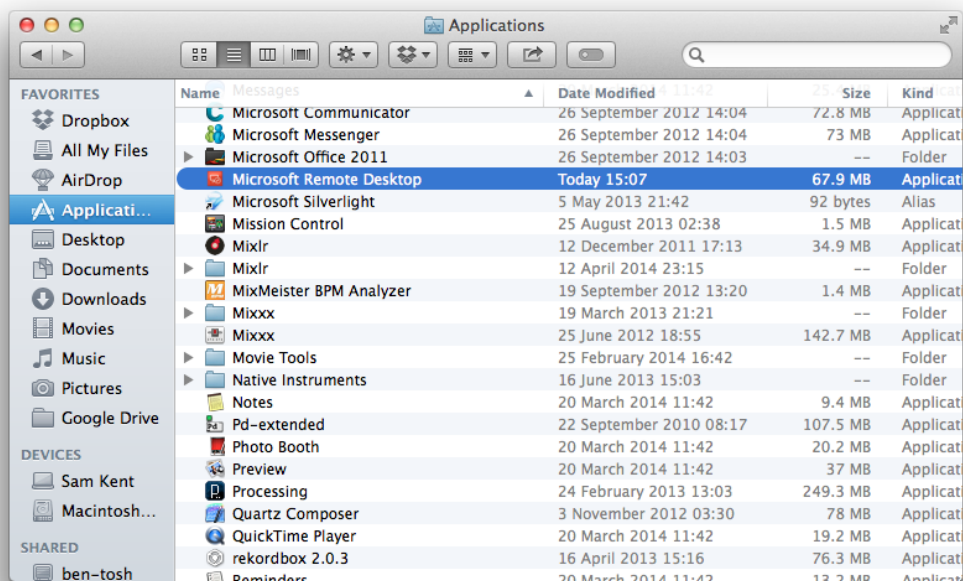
Applications

FAVORITES
Dropbox
All My Files
AirDrop
Applicati...
Desktop
Documents
Downloads
Movies
Music
Pictures
Google Drive

DEVICES
Sam Kent
Macintosh...

SHARED
ben-tosh

| Name | Date Modified | Size | Kind |
|---|---|---|---|
| Messages | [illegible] 11:42 | 25.4 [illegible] | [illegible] |
| Microsoft Communicator | 26 September 2012 14:04 | 72.8 MB | Applicat |
| Microsoft Messenger | 26 September 2012 14:04 | 73 MB | Applicat |
| Microsoft Office 2011 | 26 September 2012 14:03 | -- | Folder |
| Microsoft Remote Desktop | Today 15:07 | 67.9 MB | Applicat |
| Microsoft Silverlight | 5 May 2013 21:42 | 92 bytes | Alias |
| Mission Control | 25 August 2013 02:38 | 1.5 MB | Applicat |
| Mixlr | 12 December 2011 17:13 | 34.9 MB | Applicat |
| Mixlr | 12 April 2014 23:15 | -- | Folder |
| MixMeister BPM Analyzer | 19 September 2012 13:20 | 1.4 MB | Applicat |
| Mixxx | 19 March 2013 21:21 | -- | Folder |
| Mixxx | 25 June 2012 18:55 | 142.7 MB | Applicat |
| Movie Tools | 25 February 2014 16:42 | -- | Folder |
| Native Instruments | 16 June 2013 15:03 | -- | Folder |
| Notes | 20 March 2014 11:42 | 9.4 MB | Applicat |
| Pd-extended | 22 September 2010 08:17 | 107.5 MB | Applicat |
| Photo Booth | 20 March 2014 11:42 | 20.2 MB | Applicat |
| Preview | 20 March 2014 11:42 | 37 MB | Applicat |
| Processing | 24 February 2013 13:03 | 249.3 MB | Applicat |
| Quartz Composer | 3 November 2012 03:30 | 78 MB | Applicat |
| QuickTime Player | 20 March 2014 11:42 | 19.2 MB | Applicat |
| rekordbox 2.0.3 | 16 April 2013 15:16 | 76.3 MB | Applicat |
| Reminders | 20 March 2014 11:42 | 13.2 MB | Applicat |